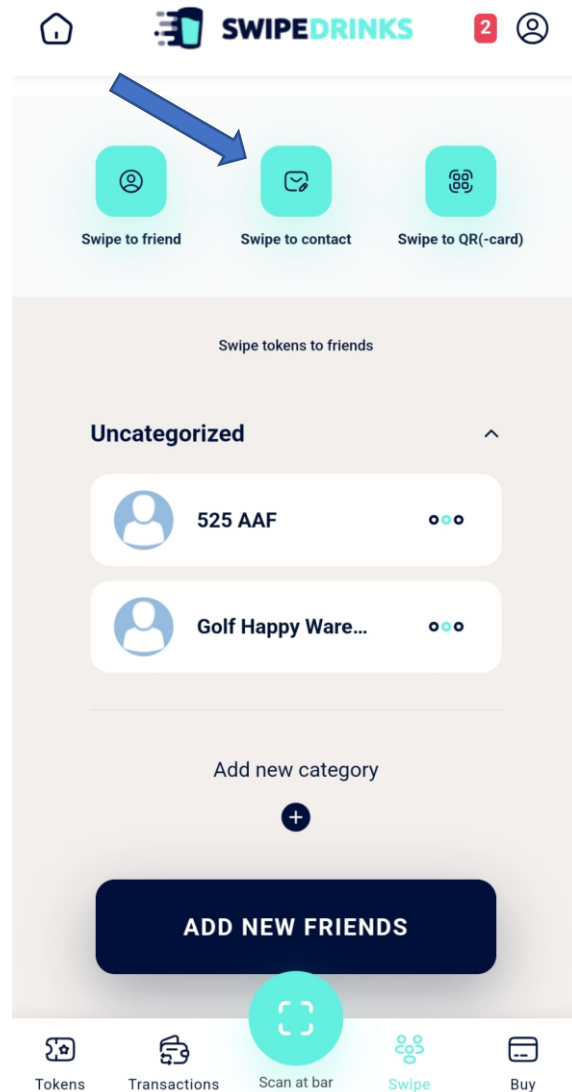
SWIPEDRINKS

2

Swipe to friend

Swipe to contact

Swipe to QR(-card)

Swipe tokens to friends

Uncategorized

525 AAF

Golf Happy Ware...

Add new category

ADD NEW FRIENDS

Tokens

Transactions

Scan at bar

Swipe

Buy